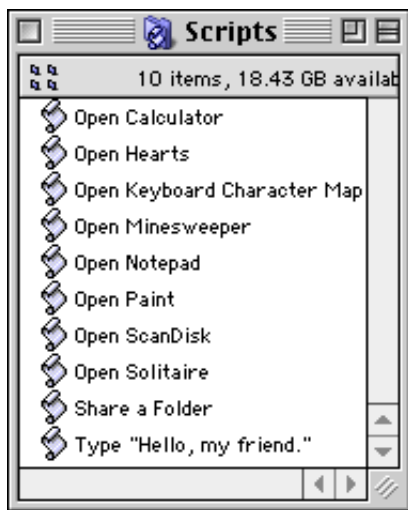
Scripts

10 items, 18.43 GB availab

Open Calculator
Open Hearts
Open Keyboard Character Map
Open Minesweeper
Open Notepad
Open Paint
Open ScanDisk
Open Solitaire
Share a Folder
Type "Hello, my friend."